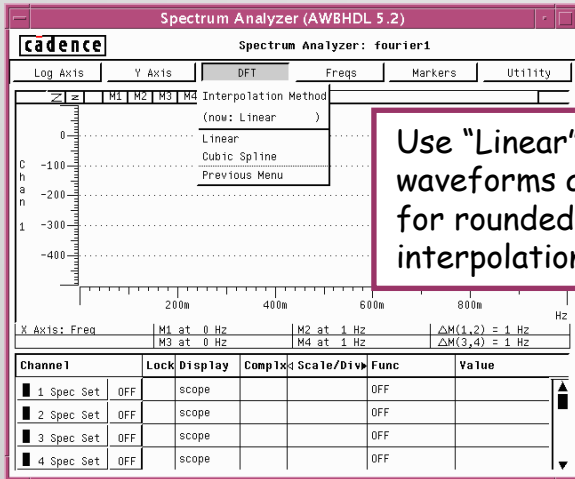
Spectrum Analyzer (AWBHDL 5.2)

cādence

Spectrum Analyzer: fourier1

Log Axis | Y Axis | DFT | Freqs | Markers | Utility

Z | z | M1 | M2 | M3 | M4

Interpolation Method
(now: Linear )
Linear
Cubic Spline
Previous Menu

Use "Linear" waveforms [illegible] for rounded interpolation

0
-100
-200
-300
-400

Chan 1

200m
400m
600m
800m
Hz

X Axis: Freq
M1 at 0 Hz
M3 at 0 Hz
M2 at 1 Hz
M4 at 1 Hz
$\triangle$M(1,2) = 1 Hz
$\triangle$M(3,4) = 1 Hz

| Channel | Lock | Display | Complx | Scale/Div | Func | Value |
|---|---|---|---|---|---|---|
| 1 Spec Set OFF | | scope | | | OFF | |
| 2 Spec Set OFF | | scope | | | OFF | |
| 3 Spec Set OFF | | scope | | | OFF | |
| 4 Spec Set OFF | | scope | | | OFF | |